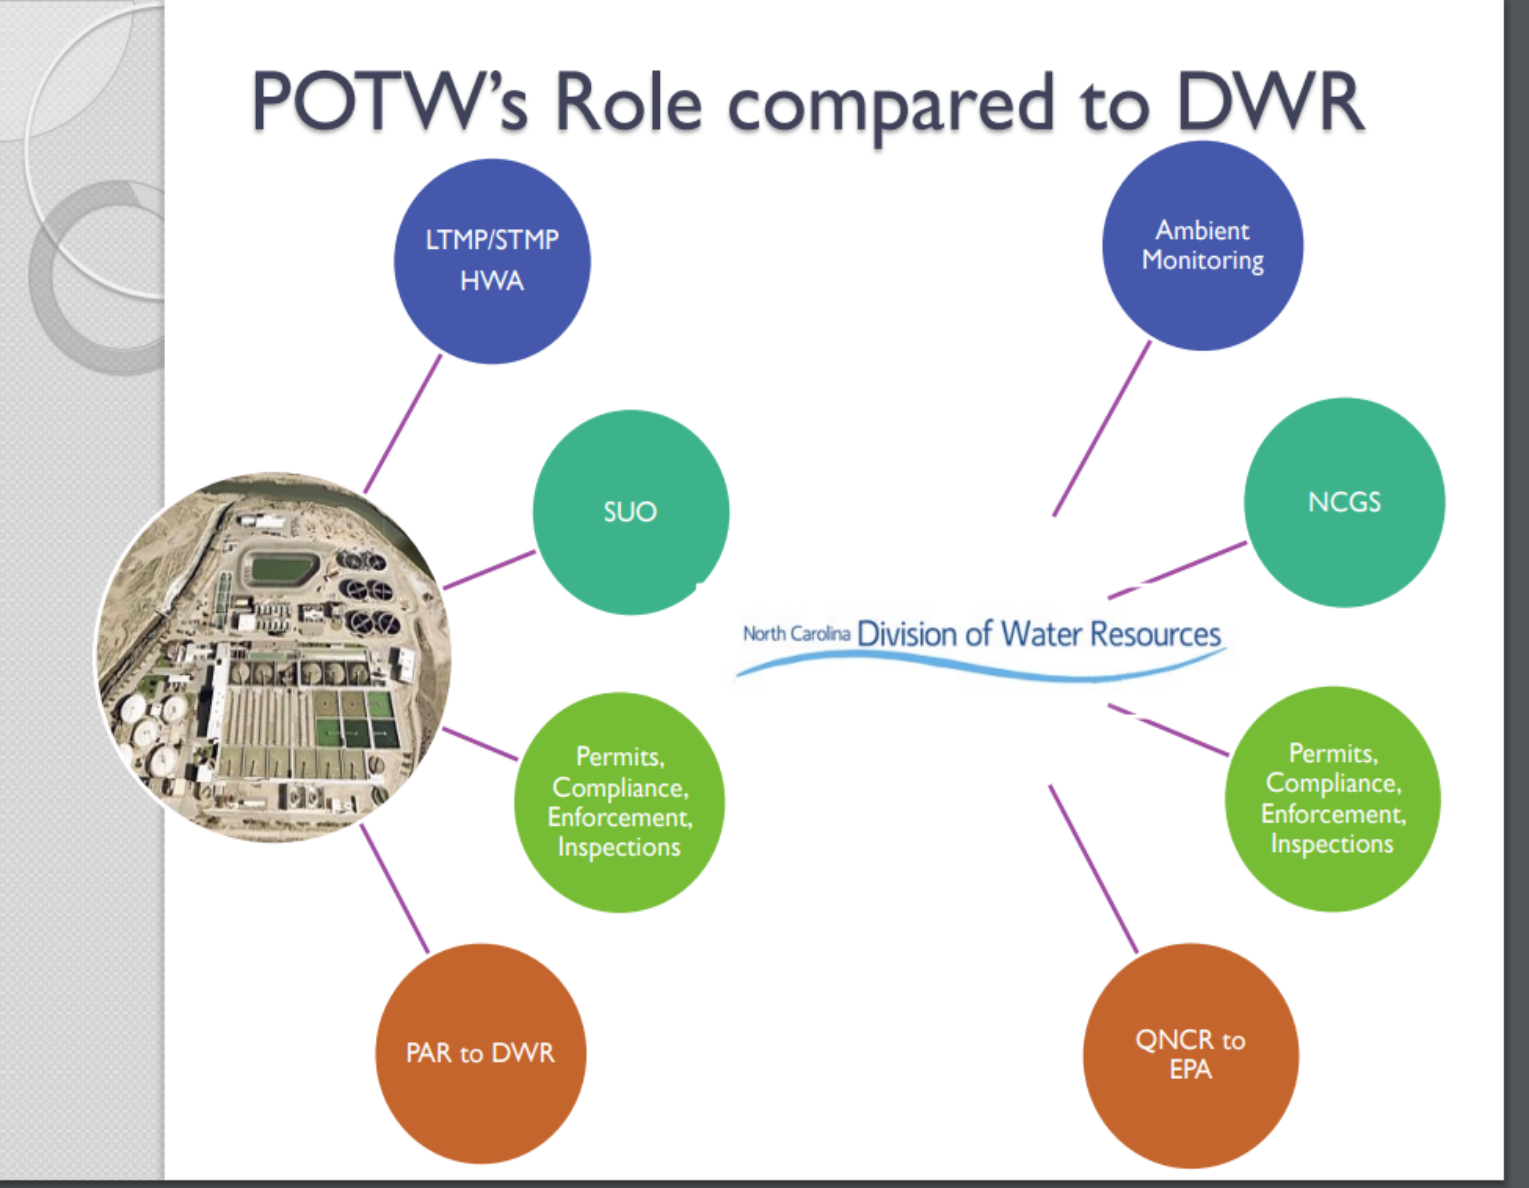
POTW's Role compared to DWR

LTMP/STMP
HWA

SUO

Permits, Compliance, Enforcement, Inspections

PAR to DWR

North Carolina Division of Water Resources

Ambient Monitoring

NCGS

Permits, Compliance, Enforcement, Inspections

QNCR to EPA